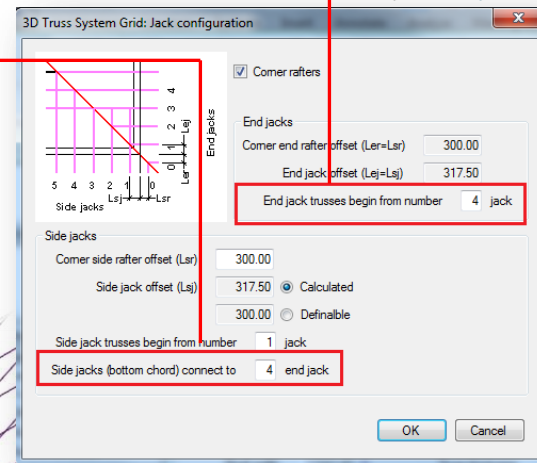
3D Truss System Grid: Jack configuration

4
3
2
1
0
Lej
Ler
End jacks
5 4 3 2 1 0
Lsj Lsr
Side jacks

Corner rafters

End jacks
Corner end rafter offset (Ler=Lsr) 300.00
End jack offset (Lej=Lsj) 317.50
End jack trusses begin from number 4 jack

Side jacks
Corner side rafter offset (Lsr) 300.00
Side jack offset (Lsj) 317.50 Calculated
300.00 Definable
Side jack trusses begin from number 1 jack
Side jacks (bottom chord) connect to 4 end jack

OK Cancel